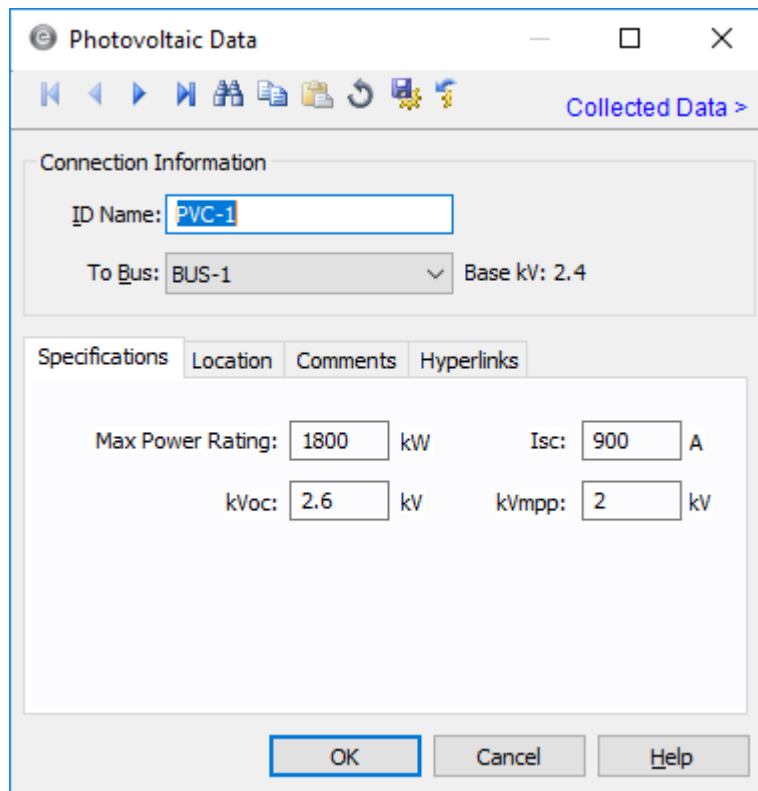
Photovoltaic Data

Collected Data >

Connection Information

ID Name: PVC-1

To Bus: BUS-1

Base kV: 2.4

Specifications | Location | Comments | Hyperlinks

Max Power Rating: 1800 kW

Isc: 900 A

kVoc: 2.6 kV

kVmpp: 2 kV

OK | Cancel | Help